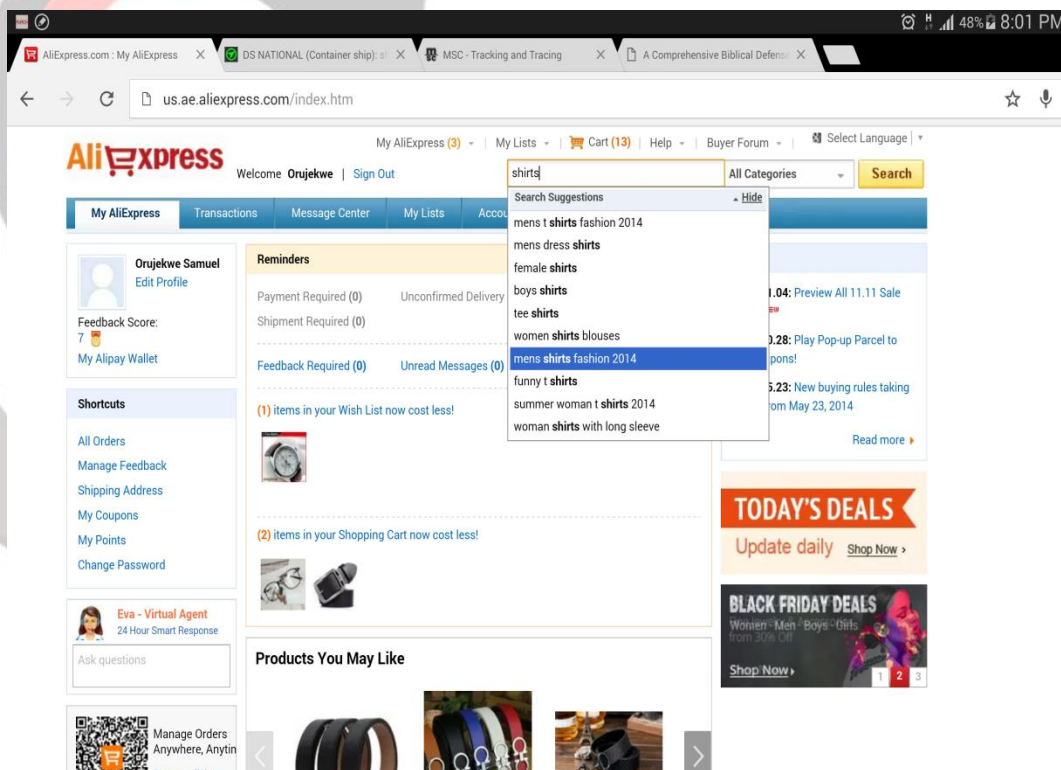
48% 8:01 PM

AliExpress.com : My AliExpress ×
DS NATIONAL (Container ship): ×
MSC - Tracking and Tracing ×
A Comprehensive Biblical Defense ×

us.ae.aliexpress.com/index.htm

AliExpress

My AliExpress (3) | My Lists | Cart (13) | Help | Buyer Forum | Select Language

Welcome Orujekwe | Sign Out

shirts

All Categories

Search

Search Suggestions Hide
mens t shirts fashion 2014
mens dress shirts
female shirts
boys shirts
tee shirts
women shirts blouses
mens shirts fashion 2014
funny t shirts
summer woman t shirts 2014
woman shirts with long sleeve

My AliExpress | Transactions | Message Center | My Lists | Accou

Orujekwe Samuel
Edit Profile

Feedback Score:
7

My Alipay Wallet

Shortcuts

All Orders
Manage Feedback
Shipping Address
My Coupons
My Points
Change Password

Eva - Virtual Agent
24 Hour Smart Response

Ask questions

Manage Orders Anywhere, Anytin

Reminders

Payment Required (0) Unconfirmed Delivery
Shipment Required (0)

Feedback Required (0) Unread Messages (0)

(1) items in your Wish List now cost less!

(2) items in your Shopping Cart now cost less!

Products You May Like

1.04: Preview All 11.11 Sale

0.28: Play Pop-up Parcel to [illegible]pons!

5.23: New buying rules taking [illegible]rom May 23, 2014

Read more

TODAY'S DEALS
Update daily Shop Now ›

BLACK FRIDAY DEALS
Women · Men · Boys · Girls
from 30% Off
Shop Now ›

1 2 3